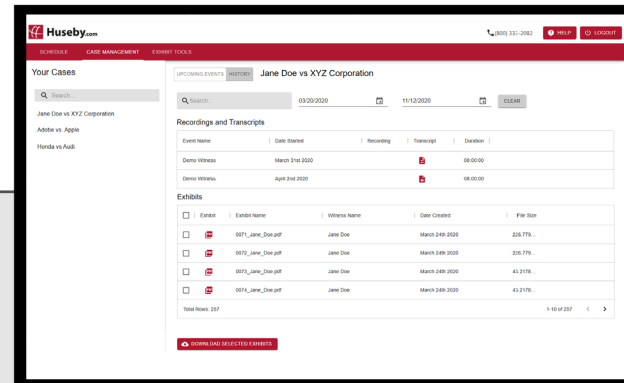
Huseby.com

(800) 331-2082 HELP LOGOUT

SCHEDULE CASE MANAGEMENT EXHIBIT TOOLS

Your Cases

Search...

Jane Doe vs XYZ Corporation

Adobe vs. Apple

Honda vs Audi

UPCOMING EVENTS HISTORY Jane Doe vs XYZ Corporation

Search... 03/20/2020 11/12/2020 CLEAR

Recordings and Transcripts

| Event Name | Date Started | Recording | Transcript | Duration |
|---|---|---|---|---|
| Demo Witness | March 31st 2020 | | | 08:00:00 |
| Demo Witness | April 2nd 2020 | | | 08:00:00 |

Exhibits

| | Exhibit | Exhibit Name | Witness Name | Date Created | File Size |
|---|---|---|---|---|---|
| | | 0071_Jane_Doe.pdf | Jane Doe | March 24th 2020 | 226.779... |
| | | 0072_Jane_Doe.pdf | Jane Doe | March 24th 2020 | 226.779... |
| | | 0073_Jane_Doe.pdf | Jane Doe | March 24th 2020 | 43.2178... |
| | | 0074_Jane_Doe.pdf | Jane Doe | March 24th 2020 | 43.2178... |

Total Rows: 257

1-10 of 257

DOWNLOAD SELECTED EXHIBITS